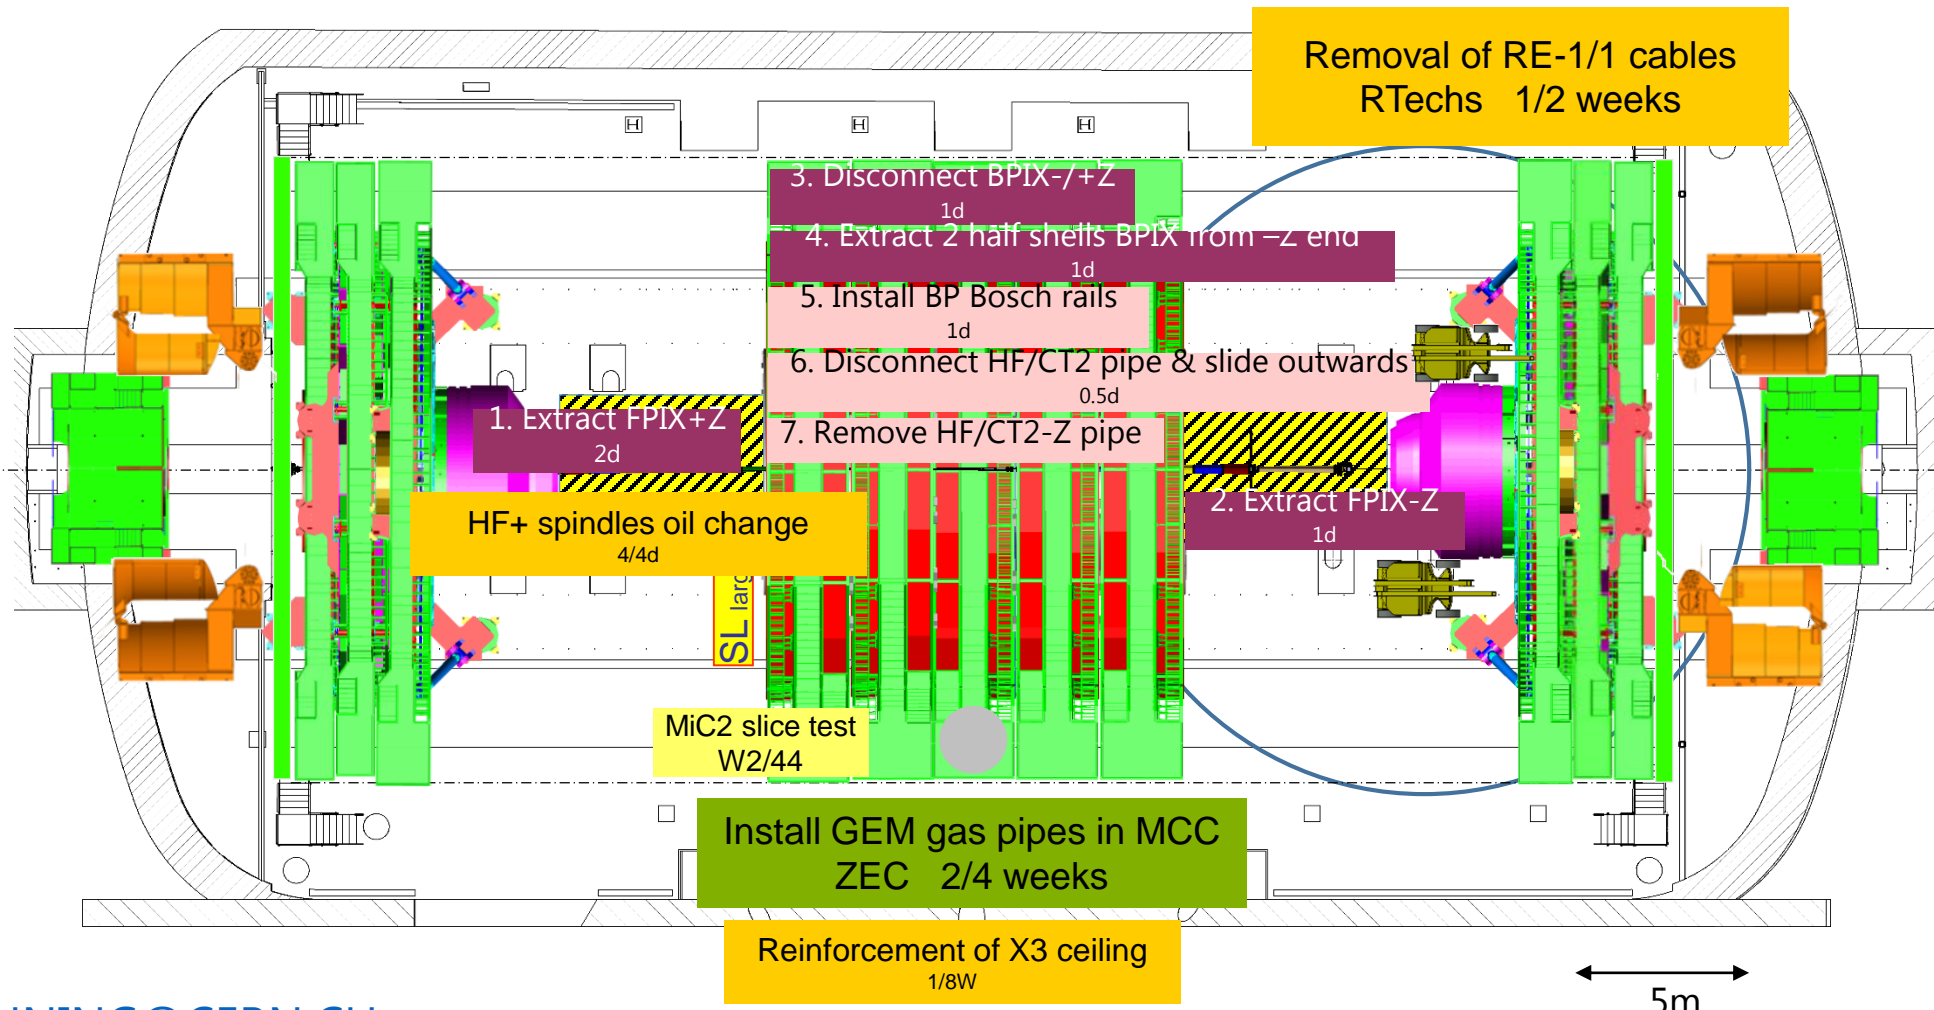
Removal of RE-1/1 cables
RTechs 1/2 weeks

3. Disconnect BPIX-/+Z
1d

4. Extract 2 half shells BPIX from –Z end
1d

5. Install BP Bosch rails
1d

6. Disconnect HF/CT2 pipe & slide outwards
0.5d

1. Extract FPIX+Z
2d

7. Remove HF/CT2-Z pipe

2. Extract FPIX-Z
1d

HF+ spindles oil change
4/4d

SL larg

MiC2 slice test
W2/44

Install GEM gas pipes in MCC
ZEC 2/4 weeks

Reinforcement of X3 ceiling
1/8W

5m